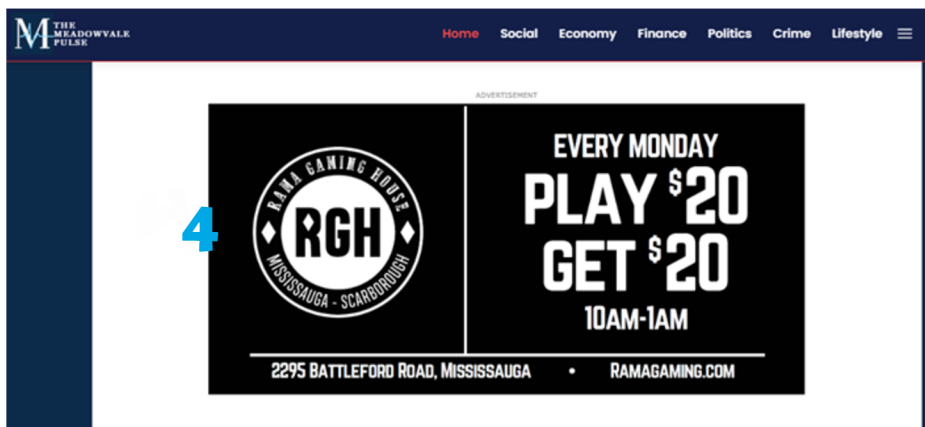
M THE MEADOWVALE PULSE

Home Social Economy Finance Politics Crime Lifestyle

ADVERTISEMENT

4

RAMA GAMING HOUSE
RGH
MISSISSAUGA - SCARBOROUGH

EVERY MONDAY
PLAY $20
GET $20
10AM-1AM

2295 BATTLEFORD ROAD, MISSISSAUGA • RAMAGAMING.COM